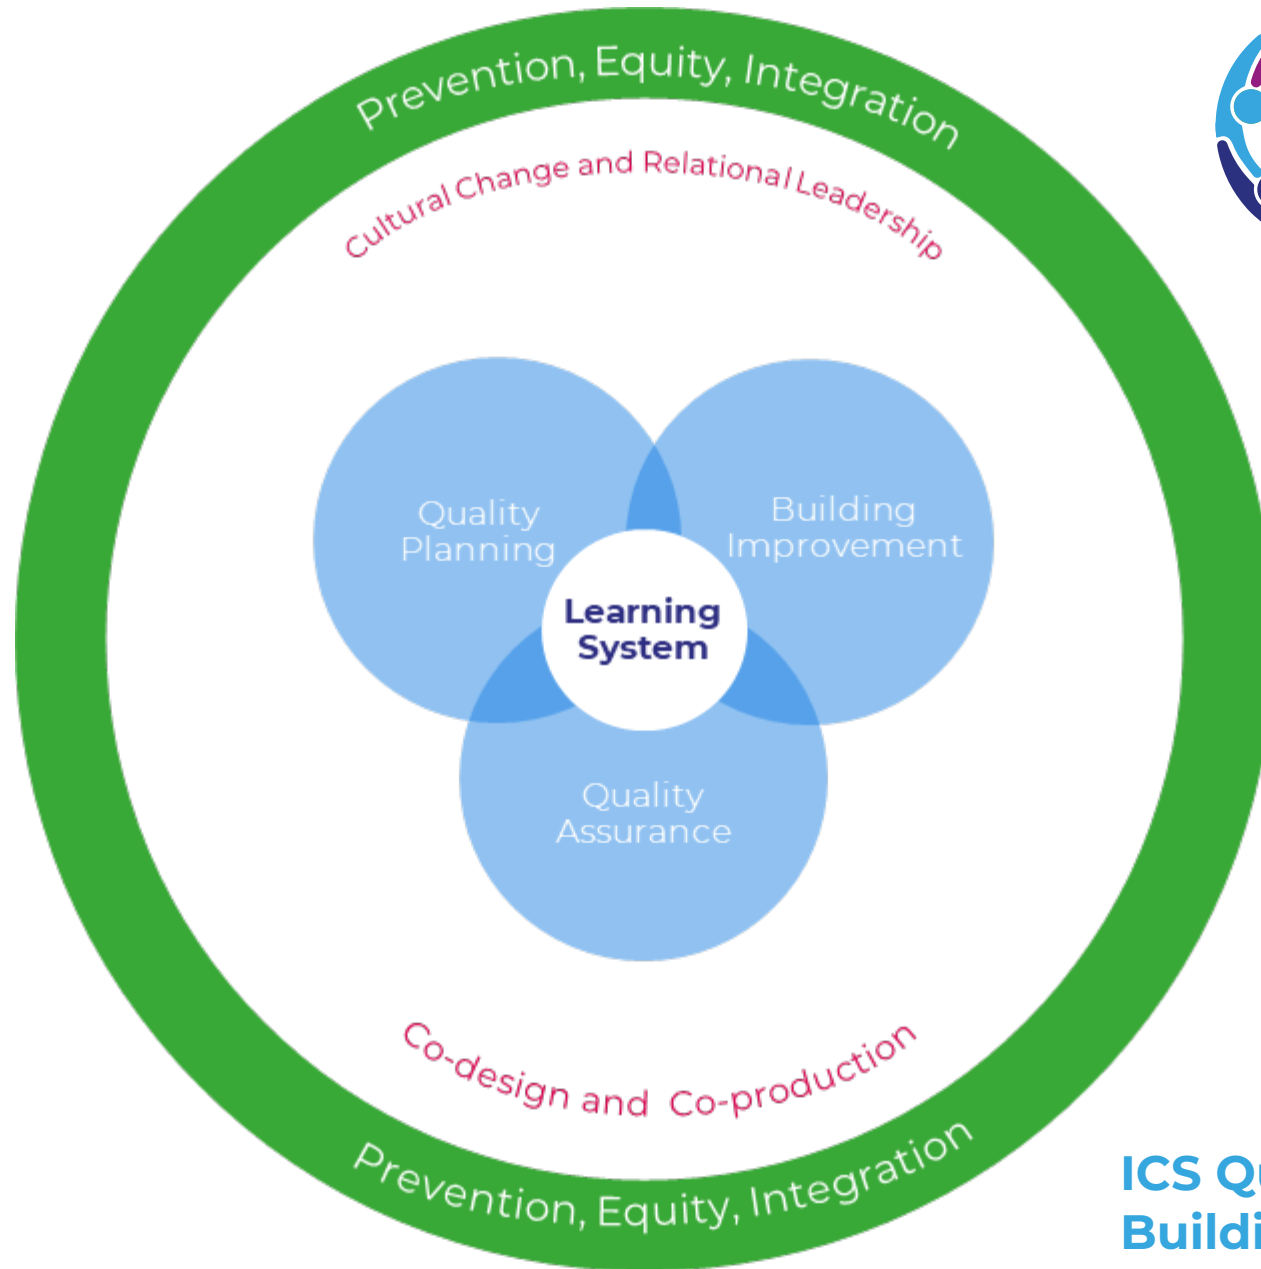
Prevention, Equity, Integration

Cultural Change and Relational Leadership

Quality Planning

Building Improvement

Learning System

Quality Assurance

Co-design and Co-production

Prevention, Equity, Integration

ICS Qu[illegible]
Buildi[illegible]